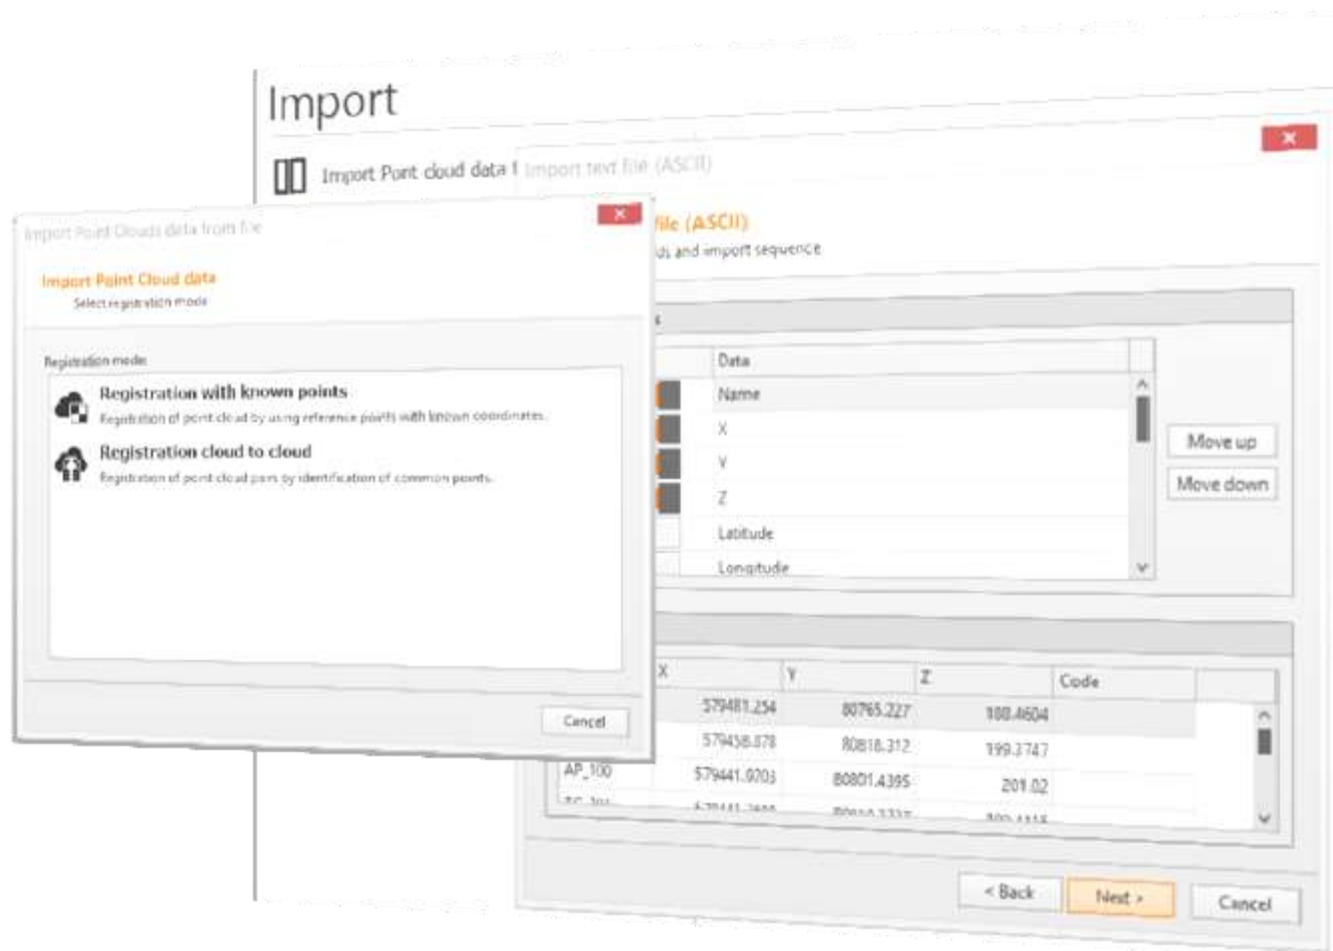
Import

Import Point cloud data f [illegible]

Import text file (ASCII)

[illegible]file (ASCII)

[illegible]ds and import sequence

Import Point Clouds data from file

Import Point Cloud data

Select registration mode

Registration mode

Registration with known points

Registration of point cloud by using reference points with known coordinates.

Registration cloud to cloud

Registration of point cloud pairs by identification of common points.

Cancel

| Data |
|---|
| Name |
| X |
| Y |
| Z |
| Latitude |
| Longitude |

Move up

Move down

| | X | Y | Z | Code |
|---|---|---|---|---|
| | 579481.254 | 80765.227 | 188.4604 | |
| | 579438.878 | 80818.312 | 199.3747 | |
| AP_100 | 579441.9203 | 80801.4395 | 201.02 | |
| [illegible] | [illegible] | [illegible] | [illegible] | |

< Back

Next >

Cancel